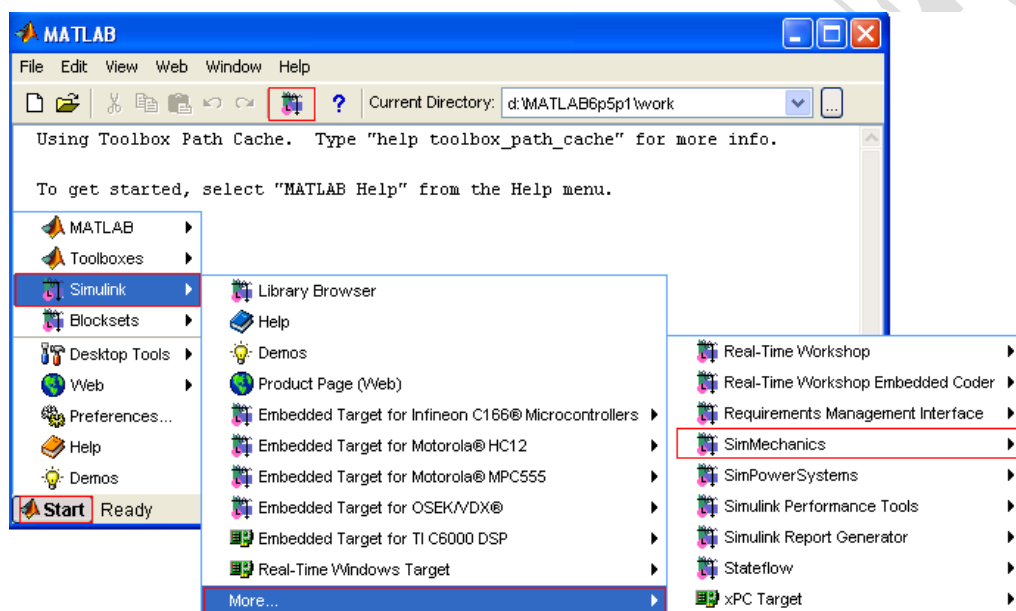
MATLAB

File Edit View Web Window Help

? Current Directory: d:\MATLAB6p5p1\work

Using Toolbox Path Cache. Type "help toolbox_path_cache" for more info.

To get started, select "MATLAB Help" from the Help menu.

MATLAB
Toolboxes
Simulink
Blocksets
Desktop Tools
Web
Preferences...
Help
Demos
Start Ready

Library Browser
Help
Demos
Product Page (Web)
Embedded Target for Infineon C166® Microcontrollers
Embedded Target for Motorola® HC12
Embedded Target for Motorola® MPC555
Embedded Target for OSEK/VDX®
Embedded Target for TI C6000 DSP
Real-Time Windows Target
More...

Real-Time Workshop
Real-Time Workshop Embedded Coder
Requirements Management Interface
SimMechanics
SimPowerSystems
Simulink Performance Tools
Simulink Report Generator
Stateflow
xPC Target